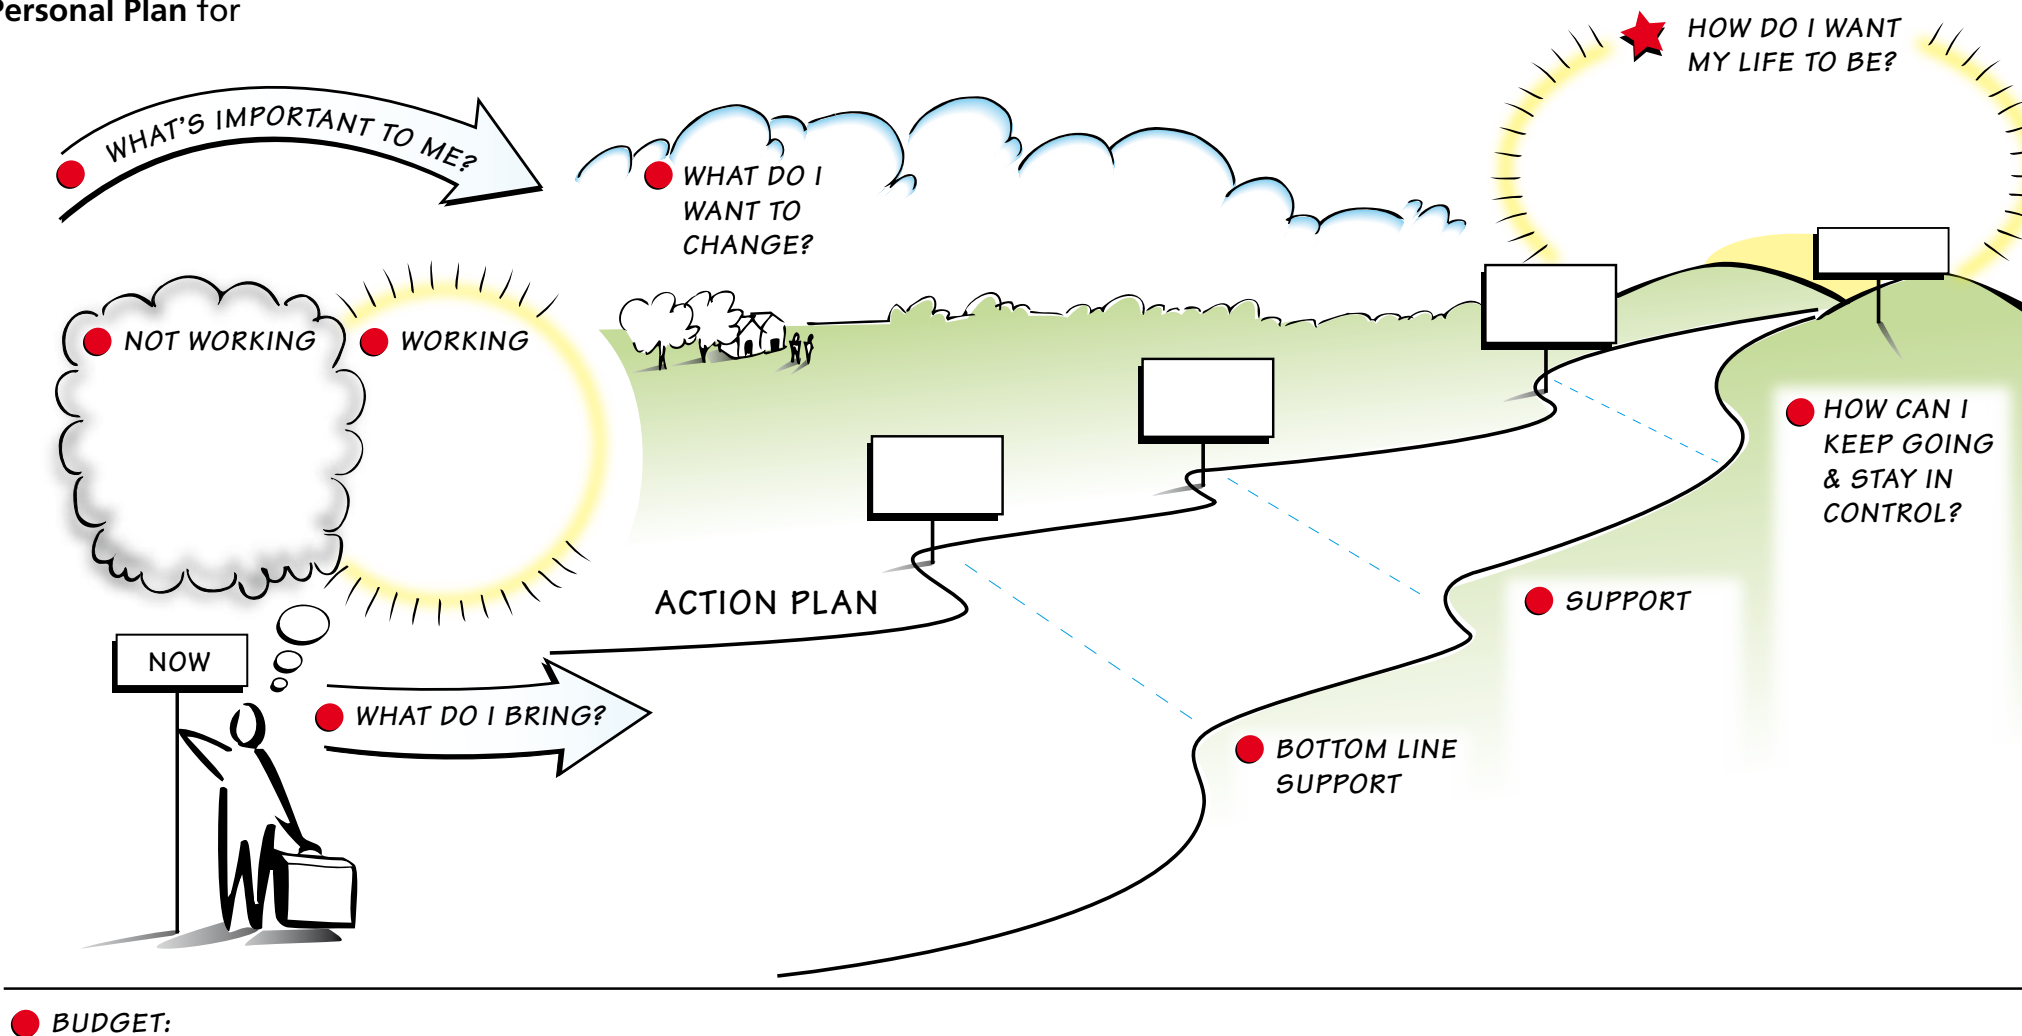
ersonal Plan for

HOW DO I WANT MY LIFE TO BE?

WHAT'S IMPORTANT TO ME?

WHAT DO I WANT TO CHANGE?

NOT WORKING

WORKING

HOW CAN I KEEP GOING & STAY IN CONTROL?

ACTION PLAN

SUPPORT

NOW

WHAT DO I BRING?

BOTTOM LINE SUPPORT

BUDGET: